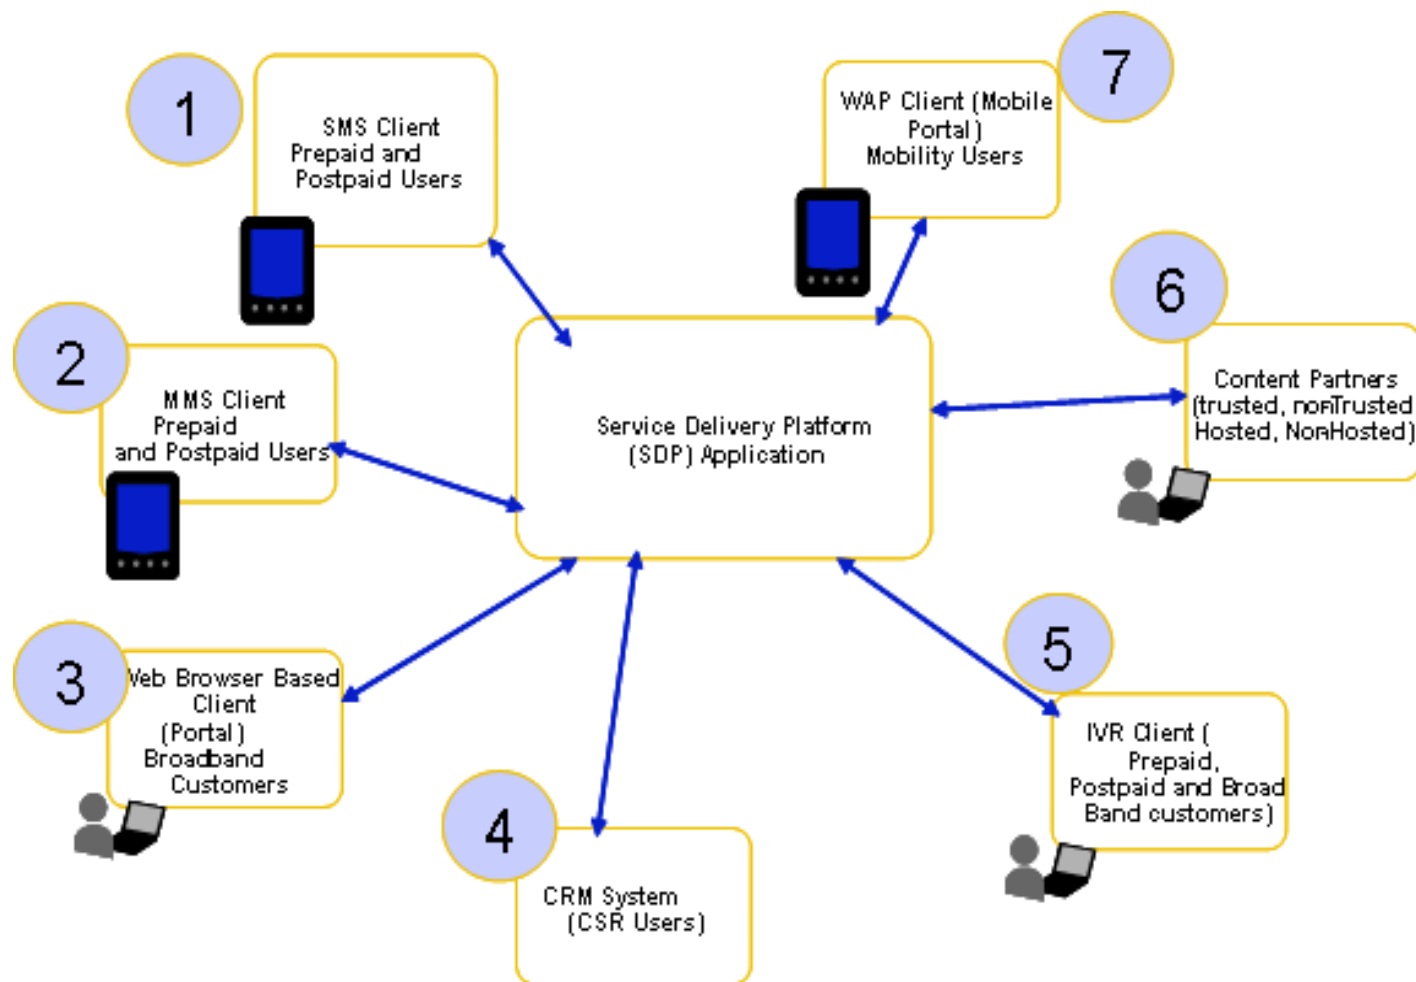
1

SMS Client
Prepaid and
Postpaid Users

7

WAP Client (Mobile
Portal)
Mobility Users

2

MMS Client
Prepaid
and Postpaid Users

Service Delivery Platform
(SDP) Application

6

Content Partners
(trusted, nonTrusted
Hosted, NonHosted)

3

Web Browser Based
Client
(Portal)
Broadband
Customers

4

CRM System
(CSR Users)

5

IVR Client (
Prepaid,
Postpaid and Broad
Band customers)